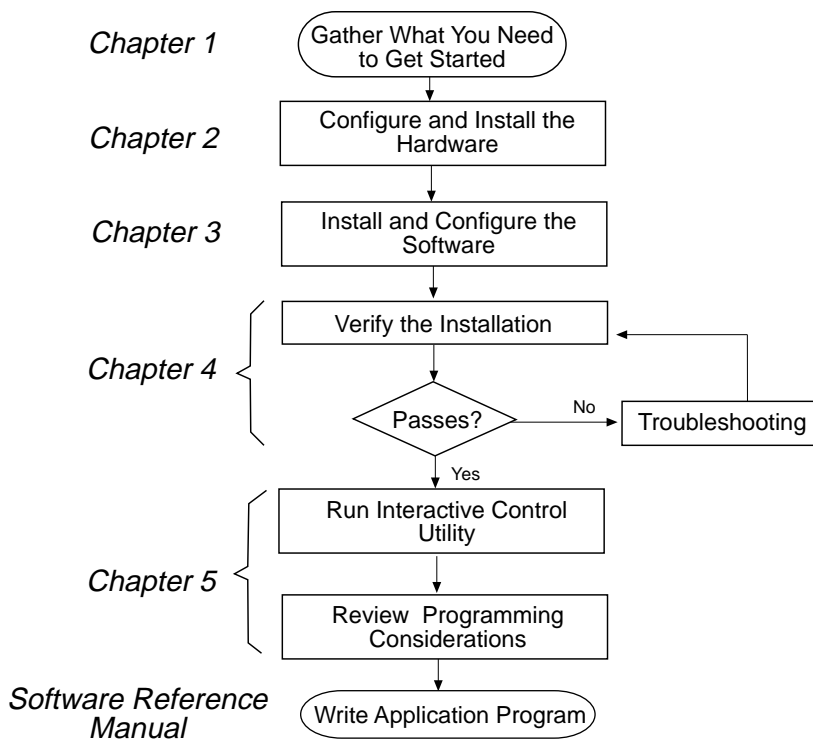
Chapter 1

Gather What You Need to Get Started

Chapter 2

Configure and Install the Hardware

Chapter 3

Install and Configure the Software

Chapter 4

Verify the Installation

Passes?

No

Troubleshooting

Yes

Chapter 5

Run Interactive Control Utility

Review Programming Considerations

Software Reference Manual

Write Application Program